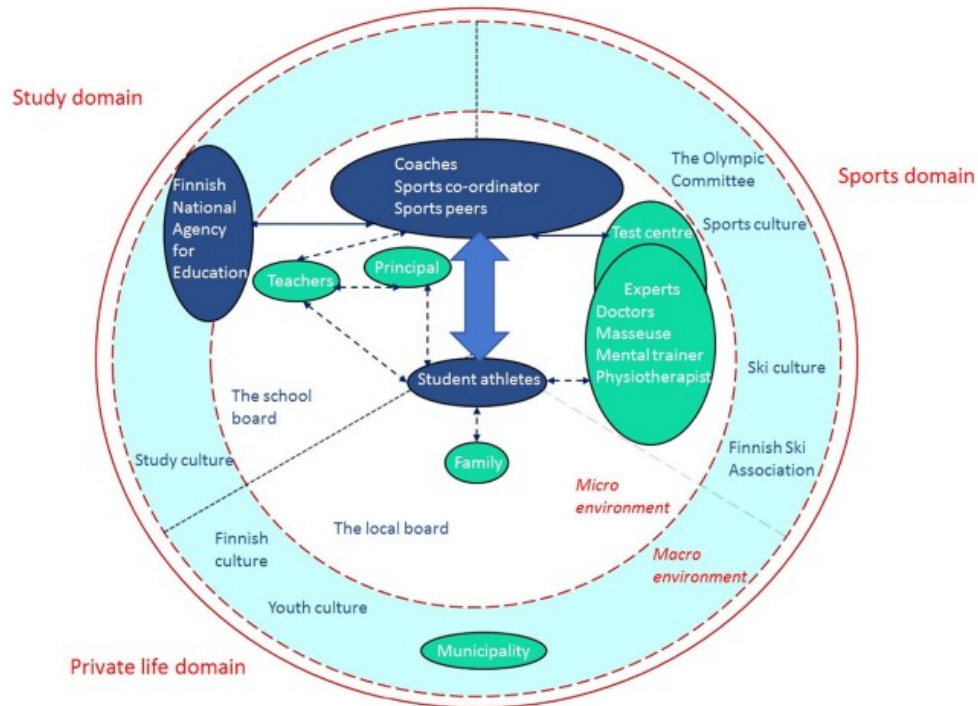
Study domain

Sports domain

Private life domain

Coaches
Sports co-ordinator
Sports peers

Finnish National Agency for Education

The Olympic Committee

Sports culture

Test centre

Teachers

Principal

Experts
Doctors
Masseuse
Mental trainer
Physiotherapist

Student athletes

Ski culture

The school board

Family

Finnish Ski Association

Study culture

Micro environment

The local board

Finnish culture

Macro environment

Youth culture

Municipality